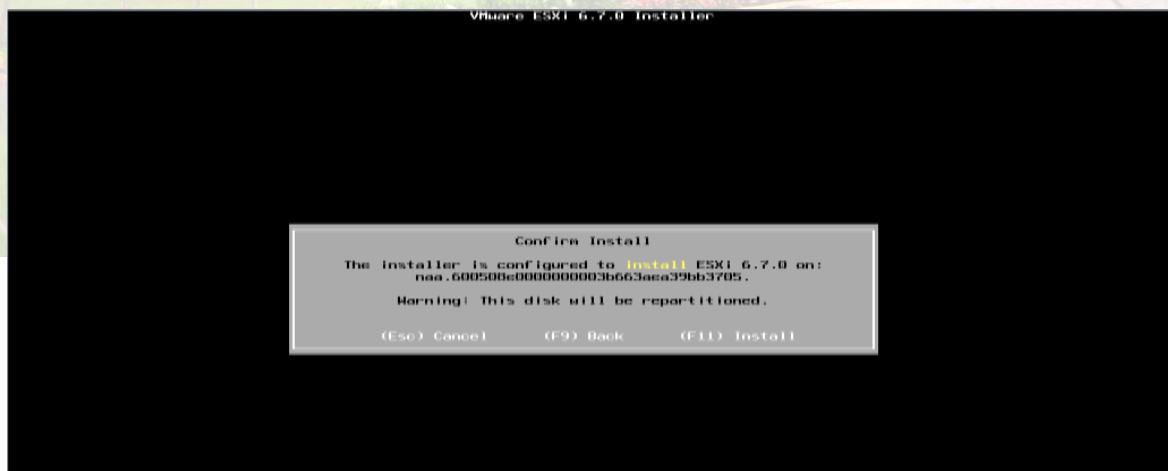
VMware ESXi 6.7.0 Installer

Confirm Install

The installer is configured to install ESXi 6.7.0 on: naa.600508e0000000003b663aea39bb3705.

Warning: This disk will be repartitioned.

(Esc) Cancel (F9) Back (F11) Install